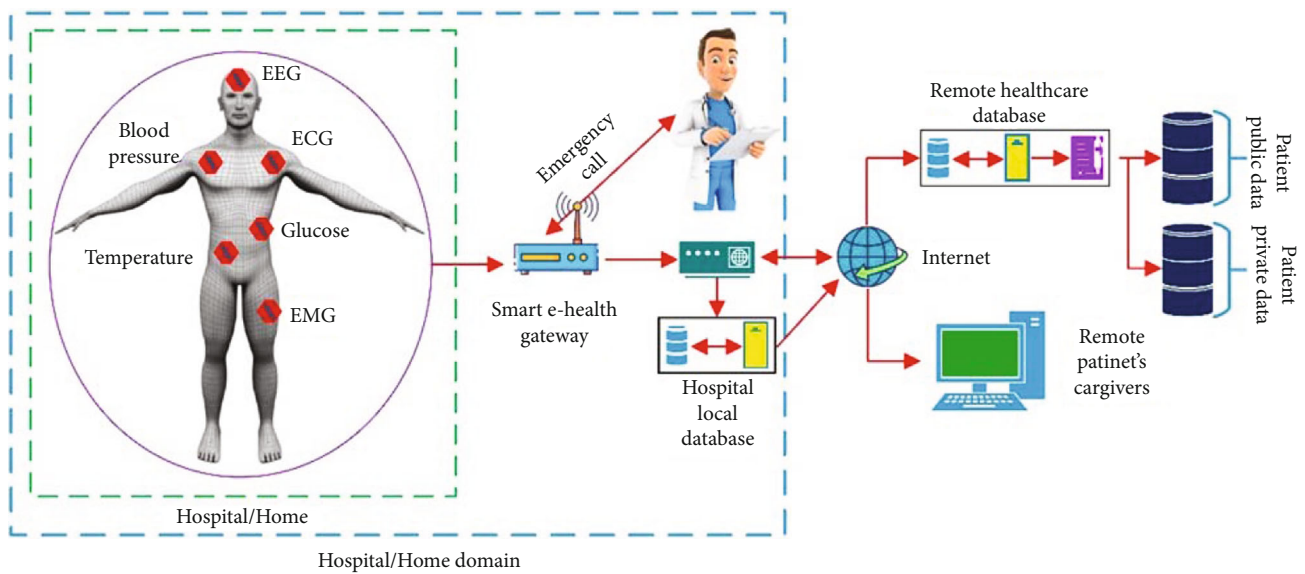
EEG

Blood pressure

ECG

Glucose

Temperature

EMG

Hospital/Home

Emergency call

Smart e-health gateway

Hospital local database

Remote healthcare database

Internet

Patient public data

Patient private data

Remote patinet's cargivers

Hospital/Home domain